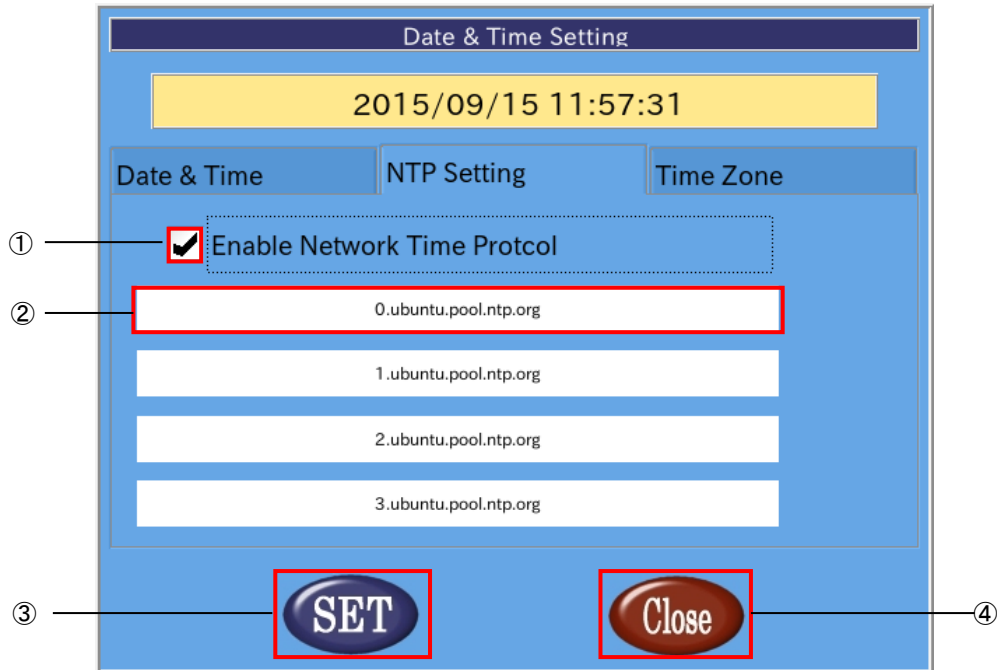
Date & Time Setting

2015/09/15 11:57:31

Date & Time | NTP Setting | Time Zone

① Enable Network Time Protcol

② 0.ubuntu.pool.ntp.org

1.ubuntu.pool.ntp.org

2.ubuntu.pool.ntp.org

3.ubuntu.pool.ntp.org

③ SET

Close ④